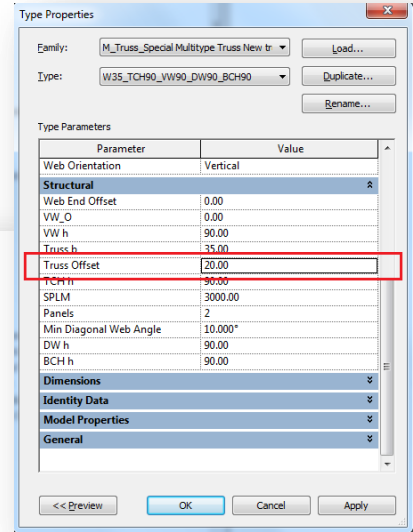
Type Properties

Family: M_Truss_Special Multitype Truss New tr

Load...

Type: W35_TCH90_VW90_DW90_BCH90

Duplicate...

Rename...

Type Parameters

| Parameter | Value |
|---|---|
| Web Orientation | Vertical |
| **Structural** | |
| Web End Offset | 0.00 |
| VW_O | 0.00 |
| VW h | 90.00 |
| Truss h | 35.00 |
| Truss Offset | 20.00 |
| TCH h | 90.00 |
| SPLM | 3000.00 |
| Panels | 2 |
| Min Diagonal Web Angle | 10.000° |
| DW h | 90.00 |
| BCH h | 90.00 |
| **Dimensions** | |
| **Identity Data** | |
| **Model Properties** | |
| **General** | |

<< Preview

OK

Cancel

Apply